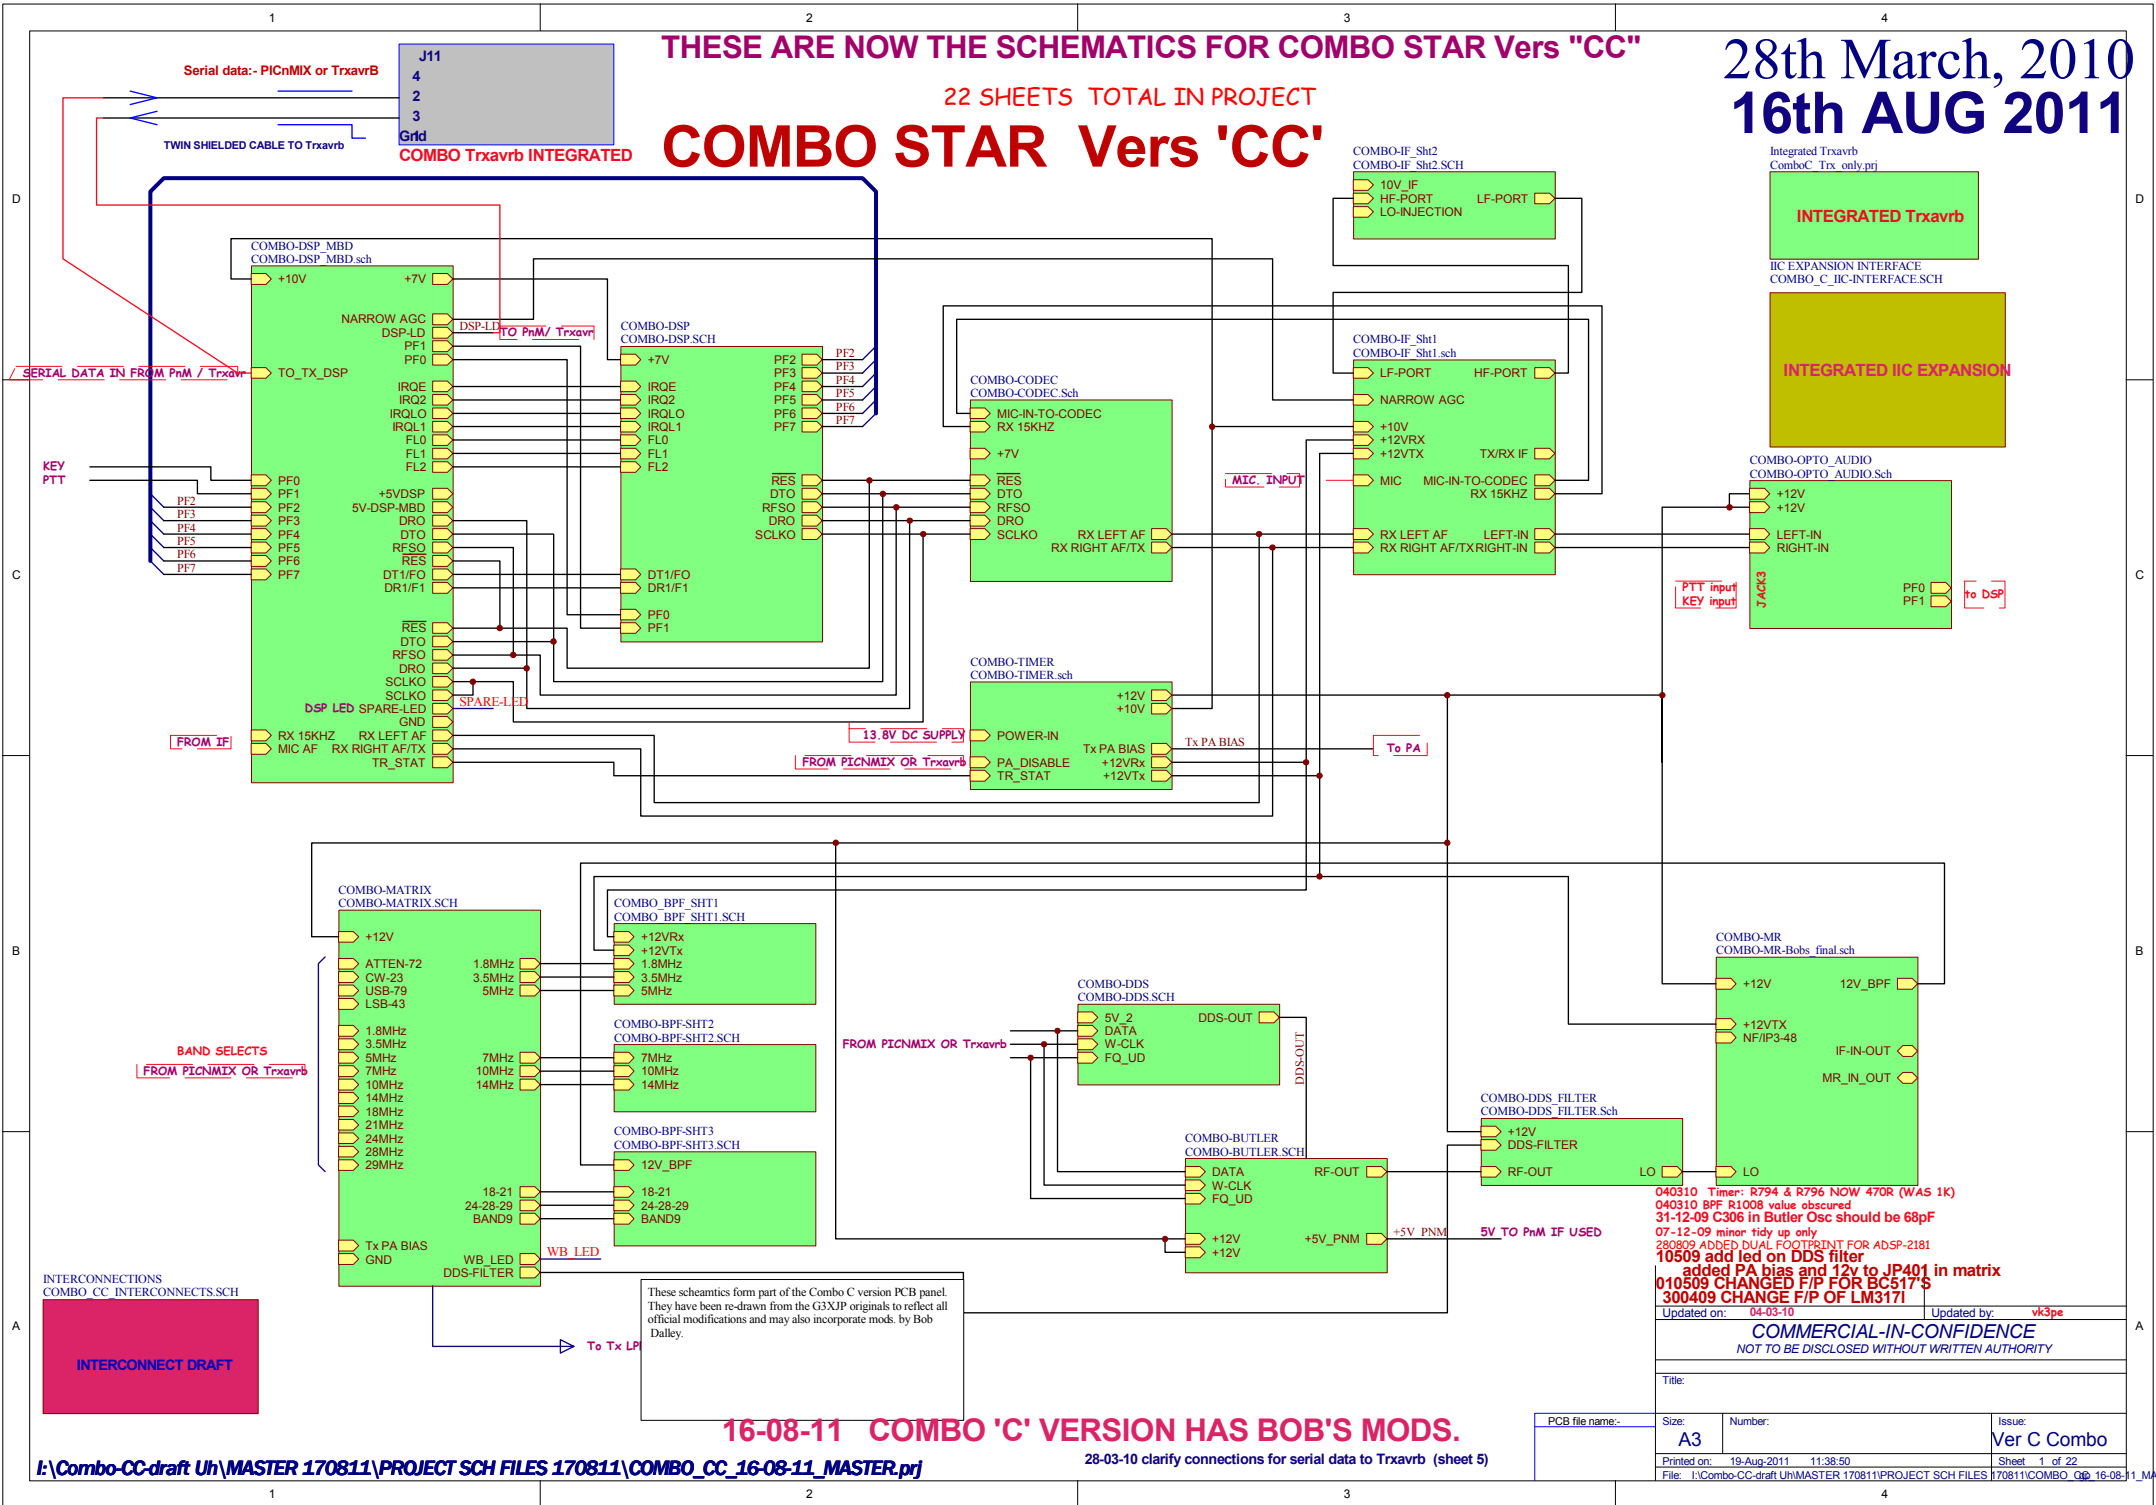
1 2 3 4

THESE ARE NOW THE SCHEMATICS FOR COMBO STAR Vers "CC"

22 SHEETS TOTAL IN PROJECT

COMBO STAR Vers 'CC'

28th March, 2010
16th AUG 2011

Serial data:- PICnMIX or TrxavrB

J11
4
2
3
Grid

TWIN SHIELDED CABLE TO Trxavrb

COMBO Trxavrb INTEGRATED

COMBO-IF_Sht2
COMBO-IF_Sht2.SCH
10V_IF
HF-PORT
LO-INJECTION
LF-PORT

Integrated Trxavrb
ComboC_Trx_only.prj
INTEGRATED Trxavrb

IIC EXPANSION INTERFACE
COMBO_C_IIC-INTERFACE.SCH
INTEGRATED IIC EXPANSION

COMBO-DSP_MBD
COMBO-DSP_MBD.sch
+10V
+7V
NARROW AGC
DSP-LD
PF1
PF0
TO_TX_DSP
IRQE
IRQ2
IRQLO
IRQL1
FL0
FL1
FL2
PF0
PF1
PF2
PF3
PF4
PF5
PF6
PF7
+5VDSP
5V-DSP-MBD
DRO
DTO
RFSO
RES
DT1/FO
DR1/F1
RES
DTO
RFSO
DRO
SCLKO
SCLKO
DSP LED SPARE-LED
GND
RX 15KHZ
RX LEFT AF
MIC AF
RX RIGHT AF/TX
TR_STAT

DSP-LD
TO PnM/ Trxavr
SPARE-LED

SERIAL DATA IN FROM PnM / Trxavr
KEY
PTT
PF2
PF3
PF4
PF5
PF6
PF7
FROM IF

COMBO-DSP
COMBO-DSP.SCH
+7V
IRQE
IRQ2
IRQLO
IRQL1
FL0
FL1
FL2
PF2
PF3
PF4
PF5
PF6
PF7
RES
DTO
RFSO
DRO
SCLKO
DT1/FO
DR1/F1
PF0
PF1
PF2
PF3
PF4
PF5
PF6
PF7

COMBO-CODEC
COMBO-CODEC.Sch
MIC-IN-TO-CODEC
RX 15KHZ
+7V
RES
DTO
RFSO
DRO
SCLKO
RX LEFT AF
RX RIGHT AF/TX

COMBO-IF_Sht1
COMBO-IF_Sht1.sch
LF-PORT
HF-PORT
NARROW AGC
+10V
+12VRX
+12VTX
TX/RX IF
MIC
MIC-IN-TO-CODEC
RX 15KHZ
RX LEFT AF
LEFT-IN
RX RIGHT AF/TX
RIGHT-IN

MIC_INPUT

COMBO-OPTO_AUDIO
COMBO-OPTO_AUDIO.Sch
+12V
+12V
LEFT-IN
RIGHT-IN
JACK3
PF0
PF1
PTT input
KEY input
to DSP

COMBO-TIMER
COMBO-TIMER.sch
+12V
+10V
POWER-IN
Tx PA BIAS
PA_DISABLE
+12VRx
TR_STAT
+12VTx
13.8V DC SUPPLY
FROM PICNMIX OR Trxavrb
Tx PA BIAS
To PA

COMBO-MATRIX
COMBO-MATRIX.SCH
+12V
ATTEN-72
CW-23
USB-79
LSB-43
1.8MHz
3.5MHz
5MHz
7MHz
10MHz
14MHz
18MHz
21MHz
24MHz
28MHz
29MHz
1.8MHz
3.5MHz
5MHz
7MHz
10MHz
14MHz
18-21
24-28-29
BAND9
Tx PA BIAS
GND
WB_LED
DDS-FILTER
WB_LED

BAND SELECTS
FROM PICNMIX OR Trxavrb

COMBO_BPF_SHT1
COMBO_BPF_SHT1.SCH
+12VRx
+12VTx
1.8MHz
3.5MHz
5MHz

COMBO-BPF-SHT2
COMBO-BPF-SHT2.SCH
7MHz
10MHz
14MHz

COMBO-BPF-SHT3
COMBO-BPF-SHT3.SCH
12V_BPF
18-21
24-28-29
BAND9

COMBO-DDS
COMBO-DDS.SCH
5V_2
DATA
W-CLK
FQ_UD
DDS-OUT
DDS-OUT
FROM PICNMIX OR Trxavrb

COMBO-BUTLER
COMBO-BUTLER.SCH
DATA
W-CLK
FQ_UD
RF-OUT
+12V
+12V
+5V_PNM
+5V_PNM
5V TO PnM IF USED

COMBO-DDS_FILTER
COMBO-DDS_FILTER.Sch
+12V
DDS-FILTER
RF-OUT
LO

COMBO-MR
COMBO-MR-Bobs_final.sch
+12V
12V_BPF
+12VTX
NF/IP3-48
IF-IN-OUT
MR_IN_OUT
LO

INTERCONNECTIONS
COMBO_CC_INTERCONNECTS.SCH
INTERCONNECT DRAFT

To Tx LPF

These scheamtics form part of the Combo C version PCB panel. They have been re-drawn from the G3XJP originals to reflect all official modifications and may also incorporate mods. by Bob Dalley.

040310 Timer: R794 & R796 NOW 470R (WAS 1K)
040310 BPF R1008 value obscured
31-12-09 C306 in Butler Osc should be 68pF
07-12-09 minor tidy up only
280809 ADDED DUAL FOOTPRINT FOR ADSP-2181
10509 add led on DDS filter
added PA bias and 12v to JP401 in matrix
010509 CHANGED F/P FOR BC517'S
300409 CHANGE F/P OF LM317I

Updated on: 04-03-10
Updated by: vk3pe
COMMERCIAL-IN-CONFIDENCE
NOT TO BE DISCLOSED WITHOUT WRITTEN AUTHORITY
Title:
PCB file name:-
Size: A3
Number:
Issue: Ver C Combo
Printed on: 19-Aug-2011 11:38:50
Sheet 1 of 22
File: I:\Combo-CC-draft Uh\MASTER 170811\PROJECT SCH FILES 170811\COMBO_CC_16-08-11_MA

16-08-11 COMBO 'C' VERSION HAS BOB'S MODS.

28-03-10 clarify connections for serial data to Trxavrb (sheet 5)

I:\Combo-CC-draft Uh\MASTER 170811\PROJECT SCH FILES 170811\COMBO_CC_16-08-11_MASTER.prj

D C B A